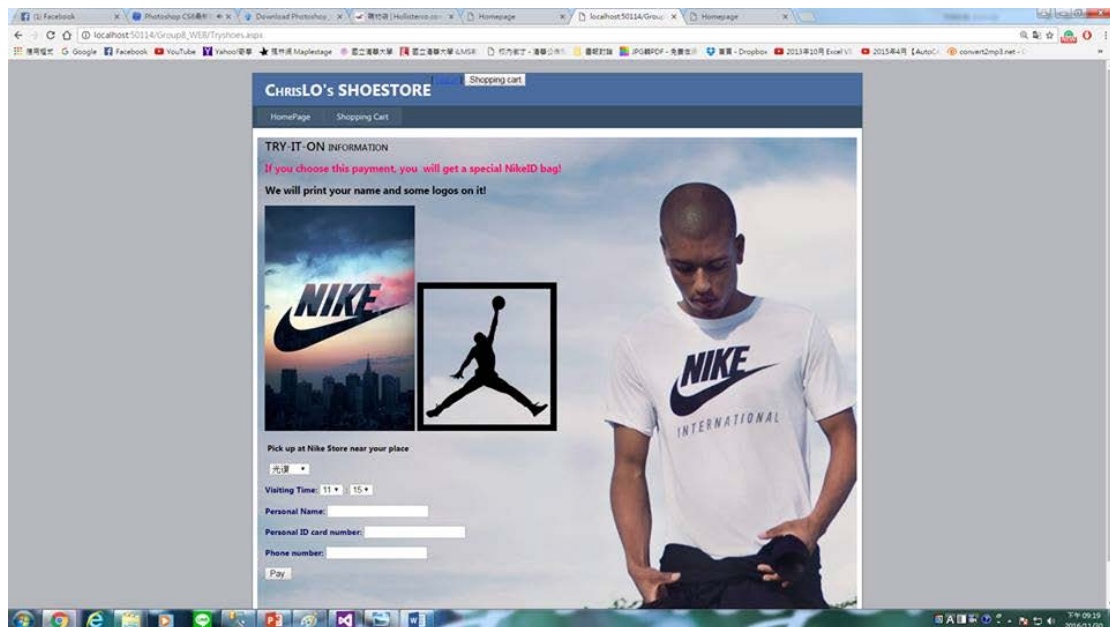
(1) Facebook | Photoshop CS6 | Download Photoshop | Hollisterco.com | Homepage | localhost:50114/Grou | Homepage

localhost:50114/Group8_WEB/Tryshoes.aspx

Google | Facebook | YouTube | Yahoo! | Maplestage | Dropbox | 2013年10月 Excel | 2015年4月 | convert2mp3.net

CHRISLO's SHOESTORE

Shopping cart

HomePage | Shopping Cart

TRY-IT-ON INFORMATION

If you choose this payment, you will get a special NikeID bag!

We will print your name and some logos on it!

NIKE

NIKE
INTERNATIONAL

Pick up at Nike Store near your place

光復

Visiting Time: 11 : 15

Personal Name:

Personal ID card number:

Phone number:

Pay

下午 09:19
2016/11/20